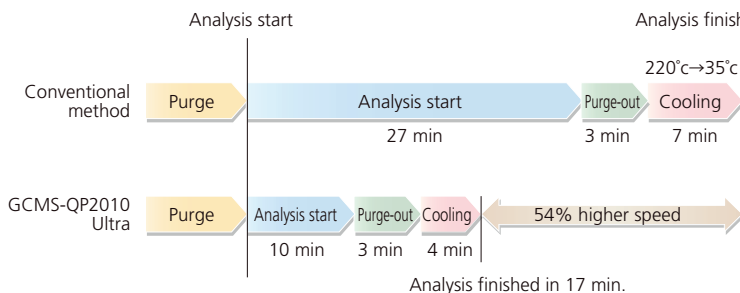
Analysis start

Analysis finish

220˚c→35˚c

Conventional method

Purge

Analysis start

Purge-out

Cooling

27 min

3 min

7 min

GCMS-QP2010 Ultra

Purge

Analysis start

Purge-out

Cooling

54% higher speed

10 min

3 min

4 min

Analysis finished in 17 min.